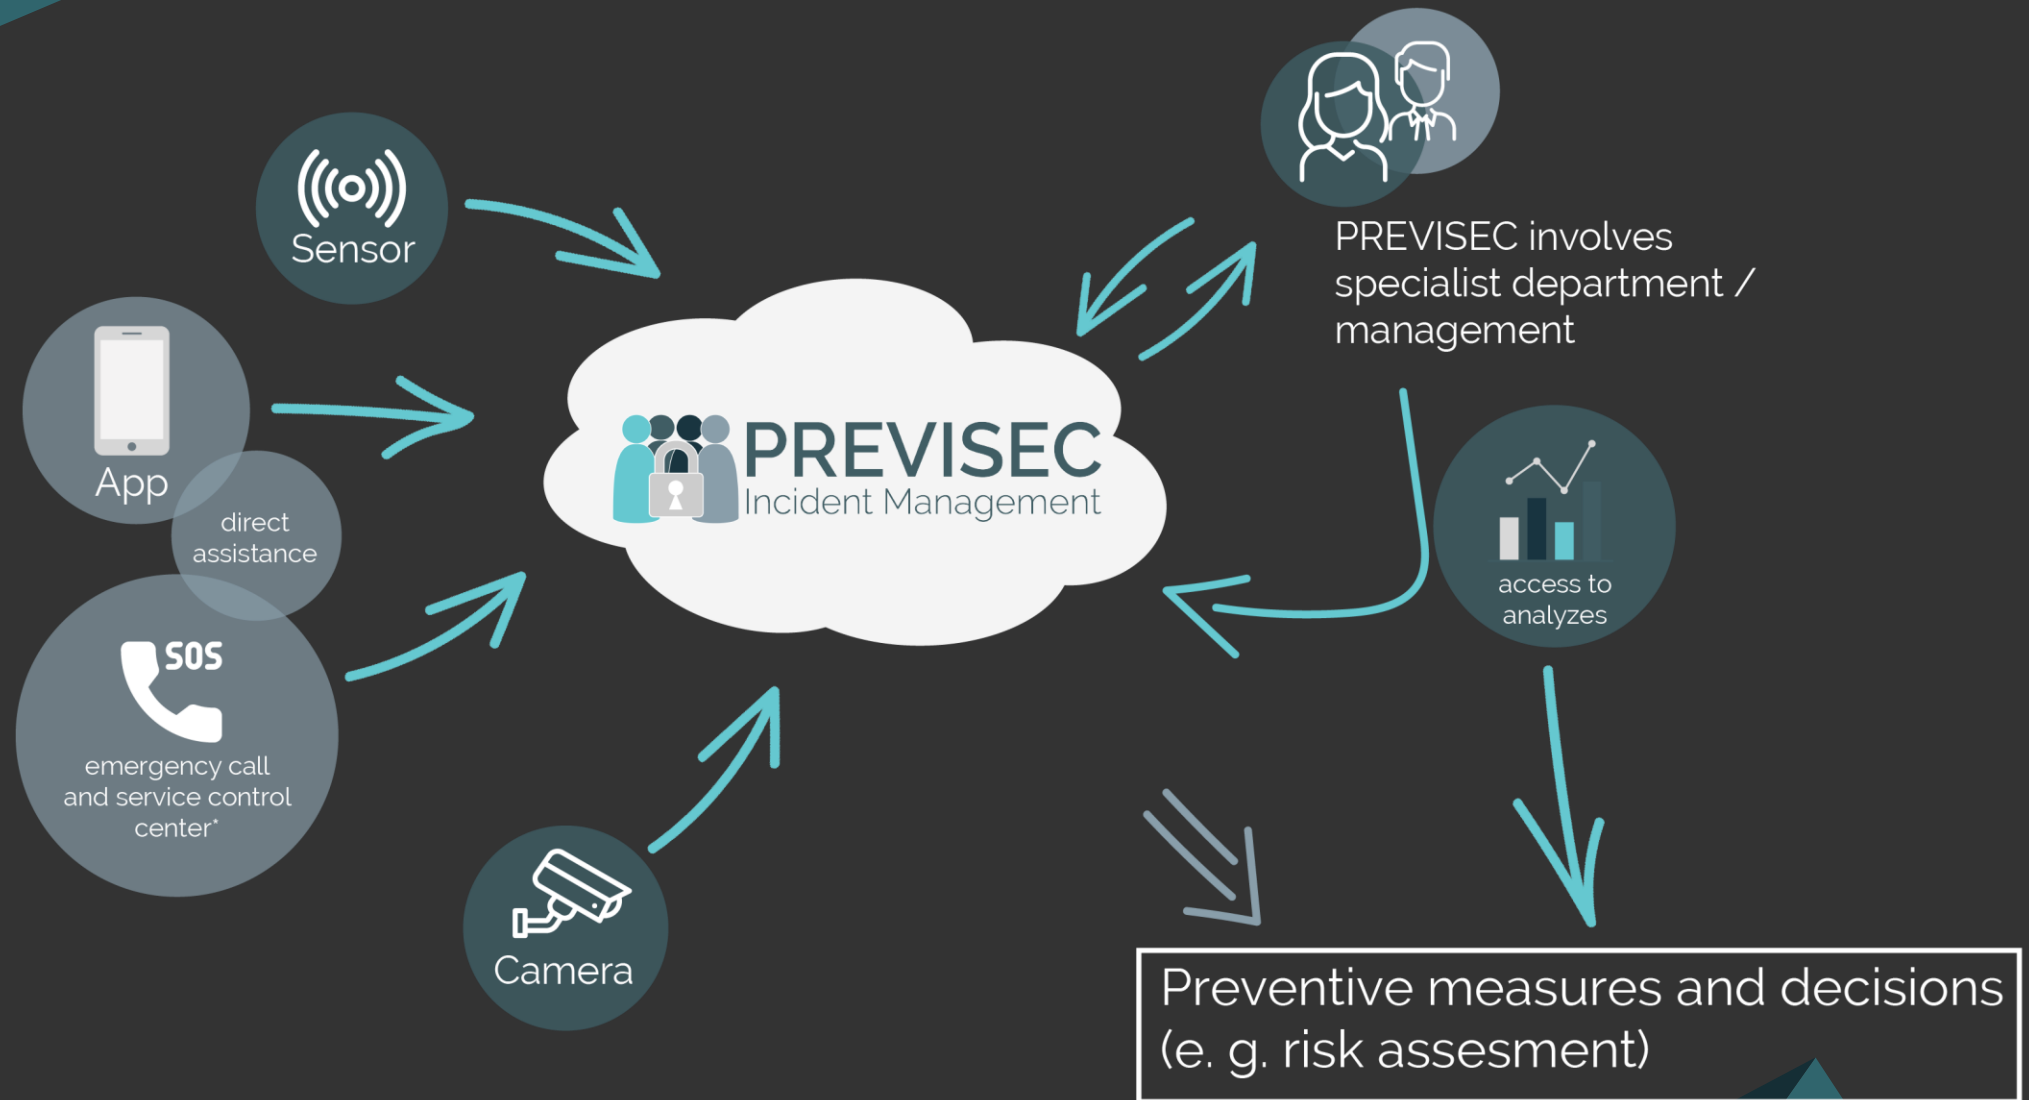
Sensor

App

direct assistance

SOS

emergency call and service control center*

Camera

PREVISEC
Incident Management

PREVISEC involves specialist department / management

access to analyzes

Preventive measures and decisions (e. g. risk assesment)